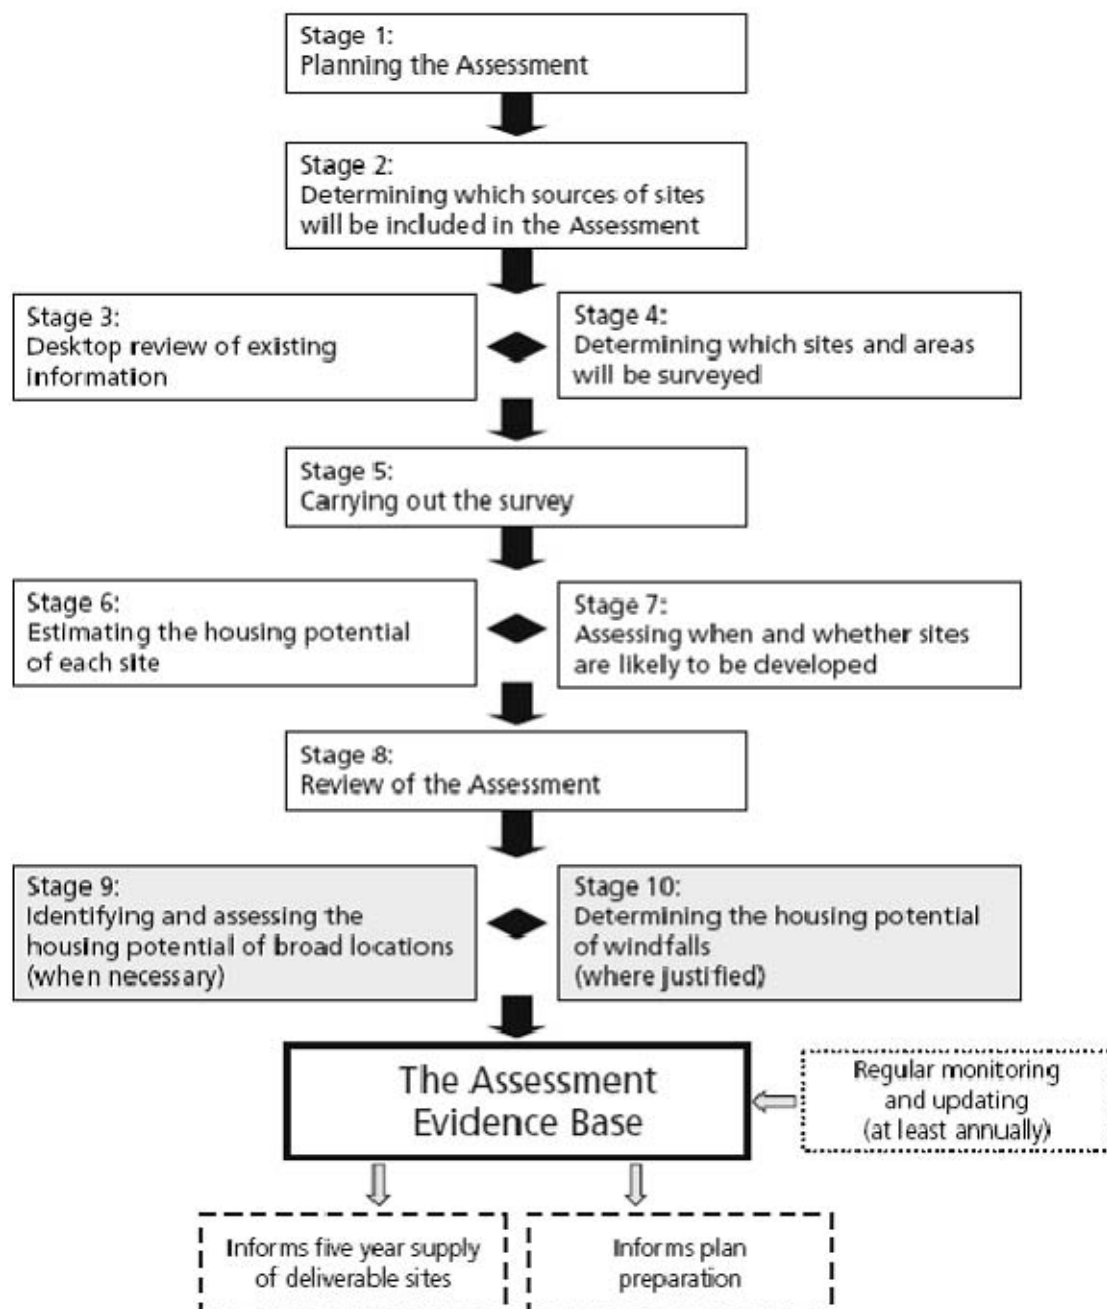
Stage 1:
Planning the Assessment

Stage 2:
Determining which sources of sites will be included in the Assessment

Stage 3:
Desktop review of existing information

Stage 4:
Determining which sites and areas will be surveyed

Stage 5:
Carrying out the survey

Stage 6:
Estimating the housing potential of each site

Stage 7:
Assessing when and whether sites are likely to be developed

Stage 8:
Review of the Assessment

Stage 9:
Identifying and assessing the housing potential of broad locations (when necessary)

Stage 10:
Determining the housing potential of windfalls (where justified)

The Assessment Evidence Base

Regular monitoring and updating (at least annually)

Informs five year supply of deliverable sites

Informs plan preparation